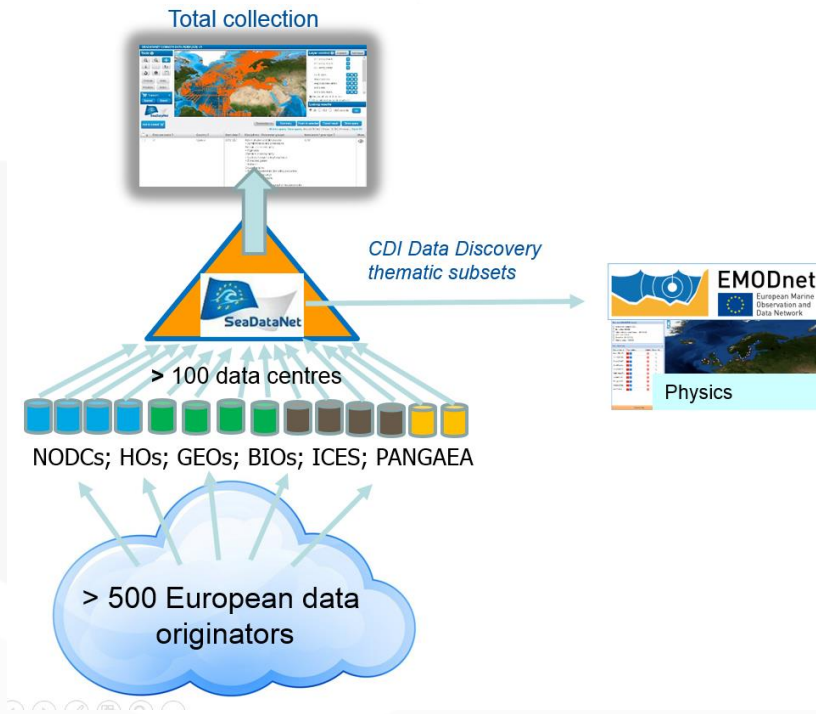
Total collection

CDI Data Discovery thematic subsets

SeaDataNet

EMODnet
European Marine Observation and Data Network

Physics

> 100 data centres

NODCs; HOs; GEOs; BIOs; ICES; PANGAEA

> 500 European data originators